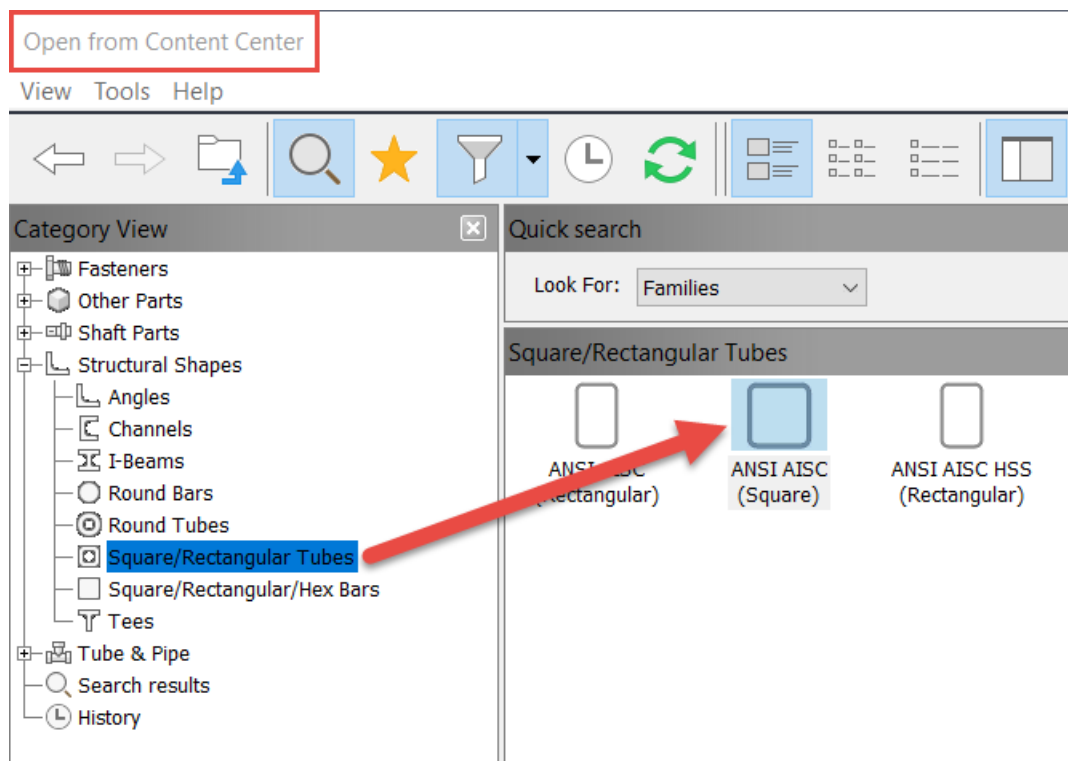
Open from Content Center

View Tools Help

Category View

Fasteners
Other Parts
Shaft Parts
Structural Shapes
Angles
Channels
I-Beams
Round Bars
Round Tubes
Square/Rectangular Tubes
Square/Rectangular/Hex Bars
Tees
Tube & Pipe
Search results
History

Quick search

Look For: Families

Square/Rectangular Tubes

ANSI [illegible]ISC (Rectangular)

ANSI AISC (Square)

ANSI AISC HSS (Rectangular)